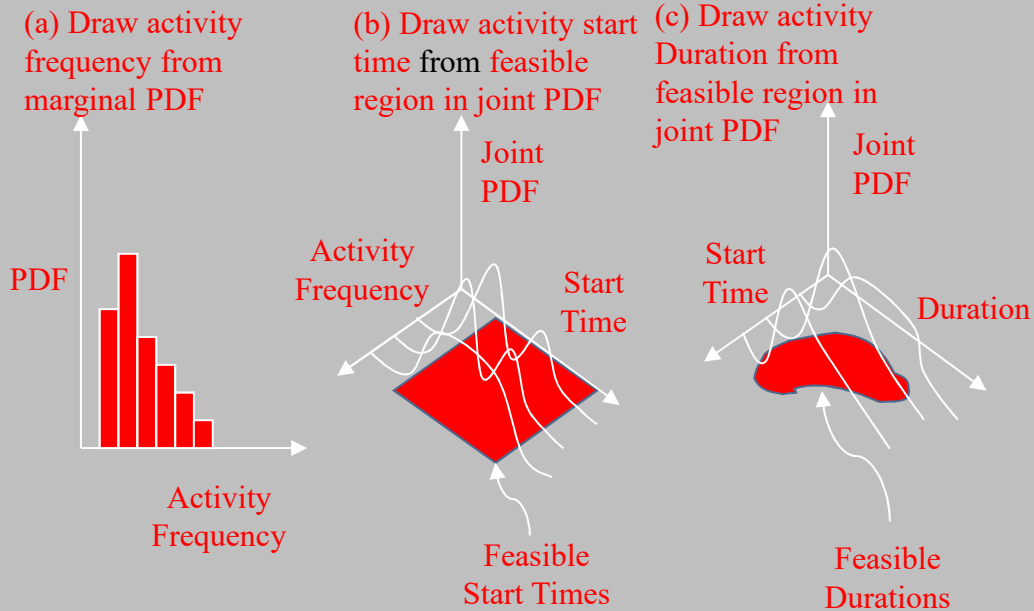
(a) Draw activity frequency from marginal PDF

PDF

Activity Frequency

(b) Draw activity start time from feasible region in joint PDF

Joint PDF

Activity Frequency

Start Time

Feasible Start Times

(c) Draw activity Duration from feasible region in joint PDF

Joint PDF

Start Time

Duration

Feasible Durations